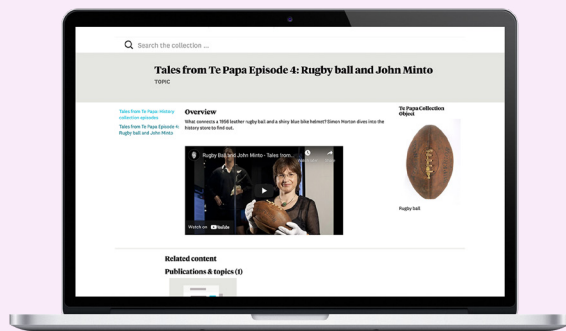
Search the collection ...

Tales from Te Papa Episode 4: Rugby ball and John Minto

TOPIC

Tales from Te Papa history collection episodes

Tales from Te Papa Episode 4: Rugby ball and John Minto

Overview

What connects a 1956 leather rugby ball and a shiny blue bike helmet? Simon Morton dives into the history store to find out.

Rugby Ball and John Minto - Tales from...

Watch on YouTube

Te Papa Collection Object

Rugby ball

Related content

Publications & topics (1)